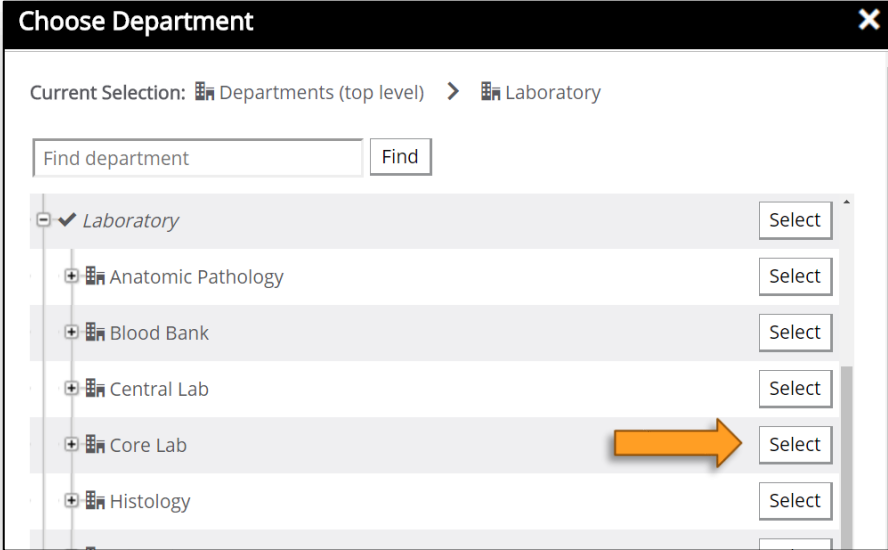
Choose Department ✕

Current Selection: Departments (top level) > Laboratory

Find department
Find

Laboratory Select
Anatomic Pathology Select
Blood Bank Select
Central Lab Select
Core Lab Select
Histology Select